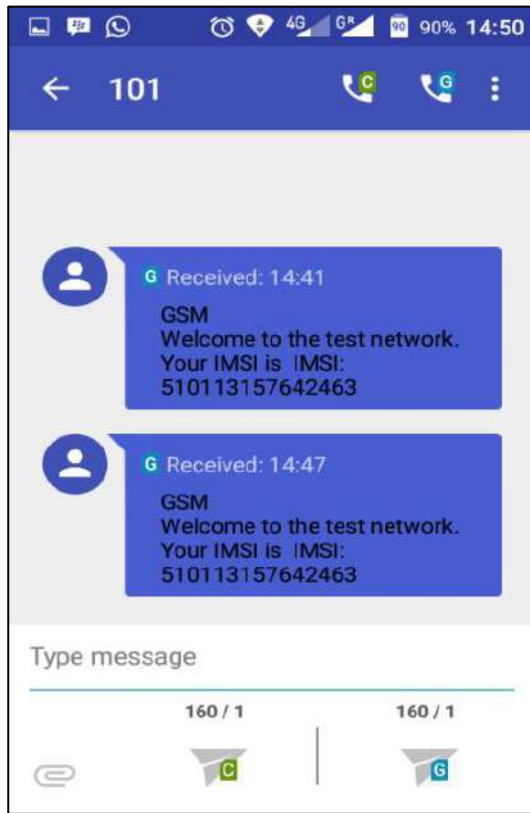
4G G R 90 90% 14:50

← 101 C G

G Received: 14:41

GSM
Welcome to the test network.
Your IMSI is IMSI:
510113157642463

G Received: 14:47

GSM
Welcome to the test network.
Your IMSI is IMSI:
510113157642463

Type message

160 / 1 160 / 1

C G